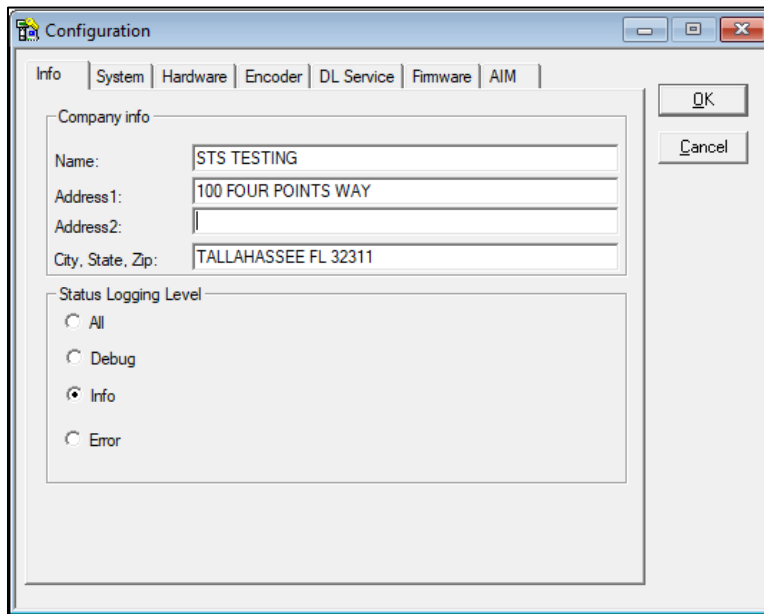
Configuration

Info | System | Hardware | Encoder | DL Service | Firmware | AIM

OK

Cancel

Company info

Name: STS TESTING

Address1: 100 FOUR POINTS WAY

Address2:

City, State, Zip: TALLAHASSEE FL 32311

Status Logging Level

All

Debug

Info

Error